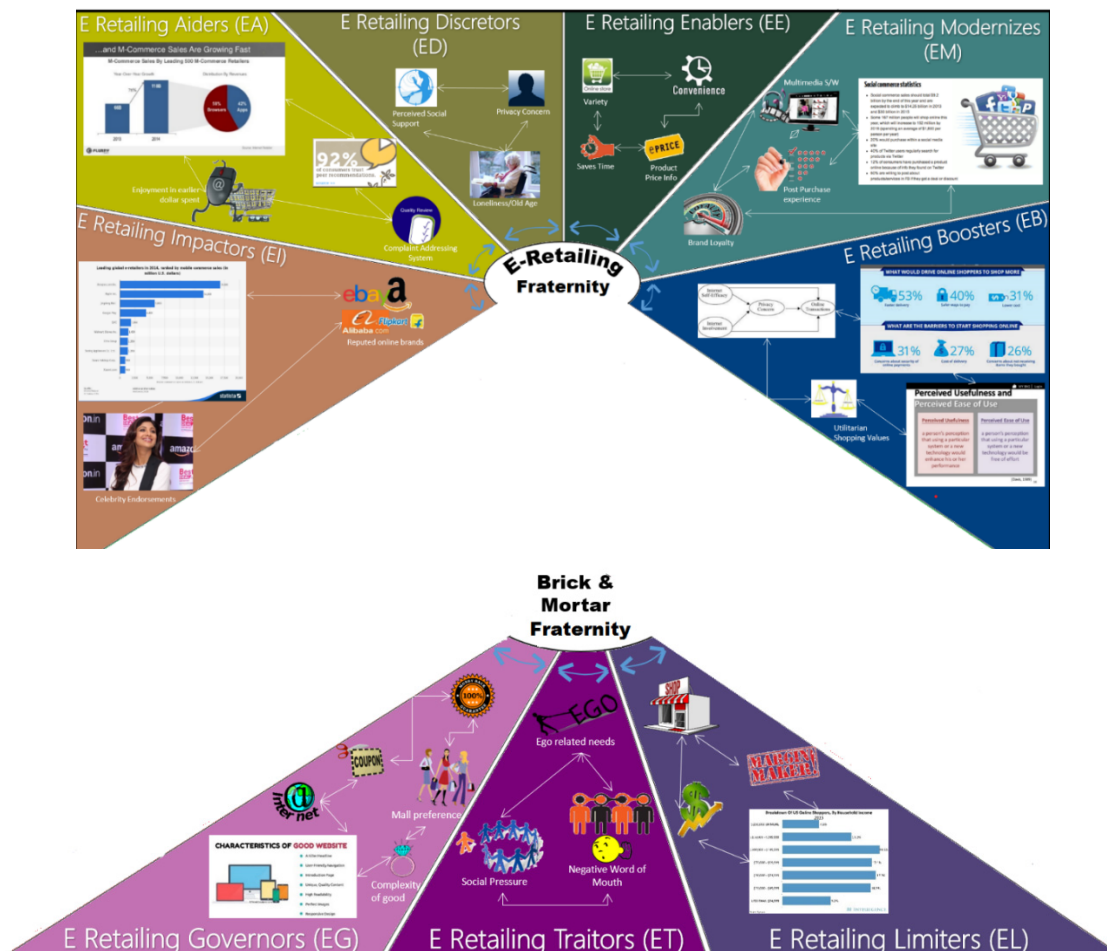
E Retailing Aiders (EA)

...and M-Commerce Sales Are Growing Fast

M-Commerce Sales By Leading 500 M-Commerce Retailers

Enjoyment in earlier dollar speed

92% of consumers trust peer recommendations.

E Retailing Discretors (ED)

Perceived Social Support

Privacy Concern

Loneliness/Old Age

Complaint Addressing System

E Retailing Enablers (EE)

Online store

Variety

Convenience

Saves Time

PRICE

Product Price Info

Brand Loyalty

E Retailing Modernizes (EM)

Multimedia S/W

Social commerce statistics

Post Purchase experience

E Retailing Impactors (EI)

Leading global e-retailers in 2016, ranked by mobile e-commerce sales (in million U.S. dollars)

ebay

amazon

Alibaba.com

flipkart

Reputed online brands

Celebrity Endorsements

E-Retailing Fraternity

E Retailing Boosters (EB)

Privacy Concern

Online Transaction

WHAT WOULD DRIVE ONLINE SHOPPERS TO SHOP MORE

53%

40%

31%

WHAT ARE THE BARRIERS TO START SHOPPING ONLINE

31%

27%

26%

Utilitarian Shopping Values

Perceived Usefulness and Perceived Ease of Use

Perceived Usefulness

Perceived Ease of Use

a person's perception that using a particular system or a new technology would enhance his or her performance

a person's perception that using a particular system or a new technology would be free of effort

Brick & Mortar Fraternity

E Retailing Governors (EG)

COUPON

100%

inter net

Mall preference

CHARACTERISTICS OF GOOD WEBSITE

Complexity of good

E Retailing Traitors (ET)

EGO

Ego related needs

Social Pressure

Negative Word of Mouth

E Retailing Limiters (EL)

SHOP

MARGIN MAKER

Breakdown Of US Online Shoppers, By Household Income